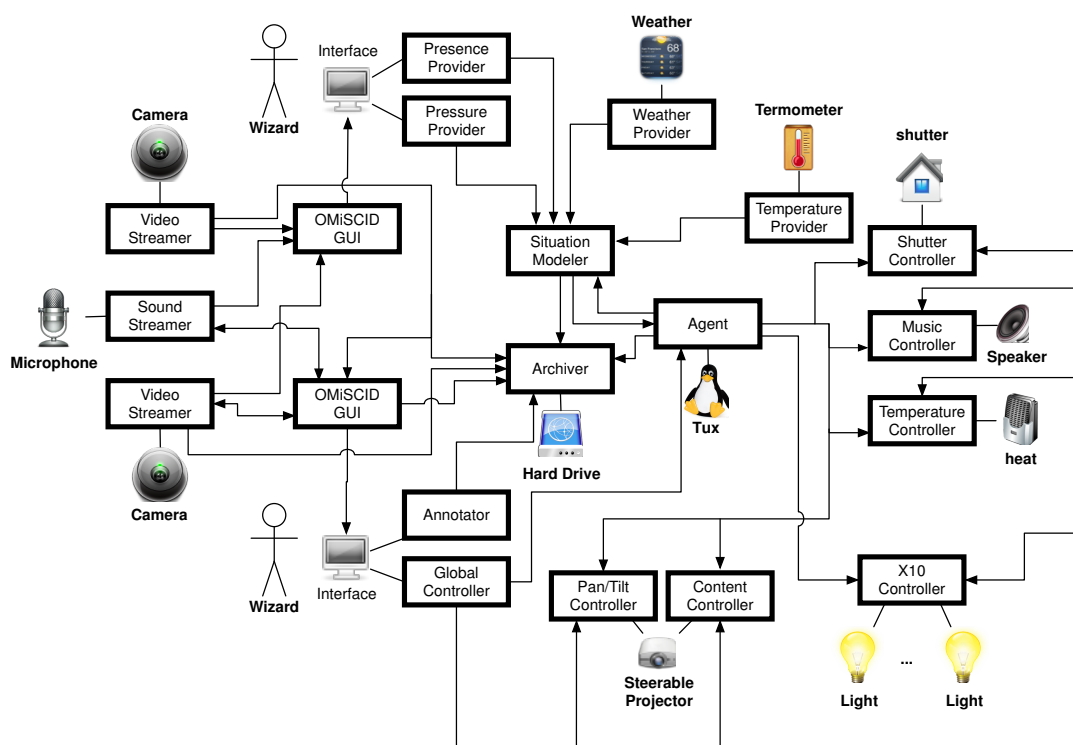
Wizard

Interface

Presence Provider

Pressure Provider

Weather

68

Weather Provider

Termometer

Temperature Provider

shutter

Shutter Controller

Camera

Video Streamer

OMiSCID GUI

Situation Modeler

Sound Streamer

Microphone

Agent

Music Controller

Speaker

Video Streamer

OMiSCID GUI

Archiver

Tux

Temperature Controller

heat

Hard Drive

Camera

Annotator

Wizard

Interface

Global Controller

Pan/Tilt Controller

Content Controller

X10 Controller

Steerable Projector

Light

...

Light